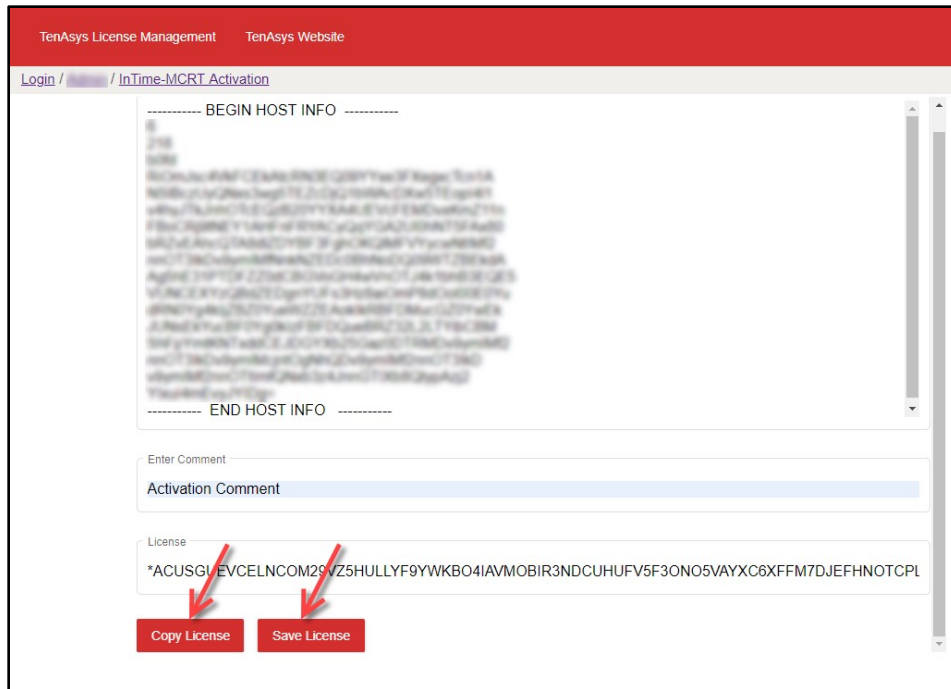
TenAsys License Management TenAsys Website

Login / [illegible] / InTime-MCRT Activation

----------- BEGIN HOST INFO -----------
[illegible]
----------- END HOST INFO -----------

Enter Comment

Activation Comment

License

*ACUSG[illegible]EVCELNCOM2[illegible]VZ5HULLYF9YWKBO4IAVMOBIR3NDCUHUFV5F3ONO5VAYXC6XFFM7DJEFHNOTCPL

Copy License Save License